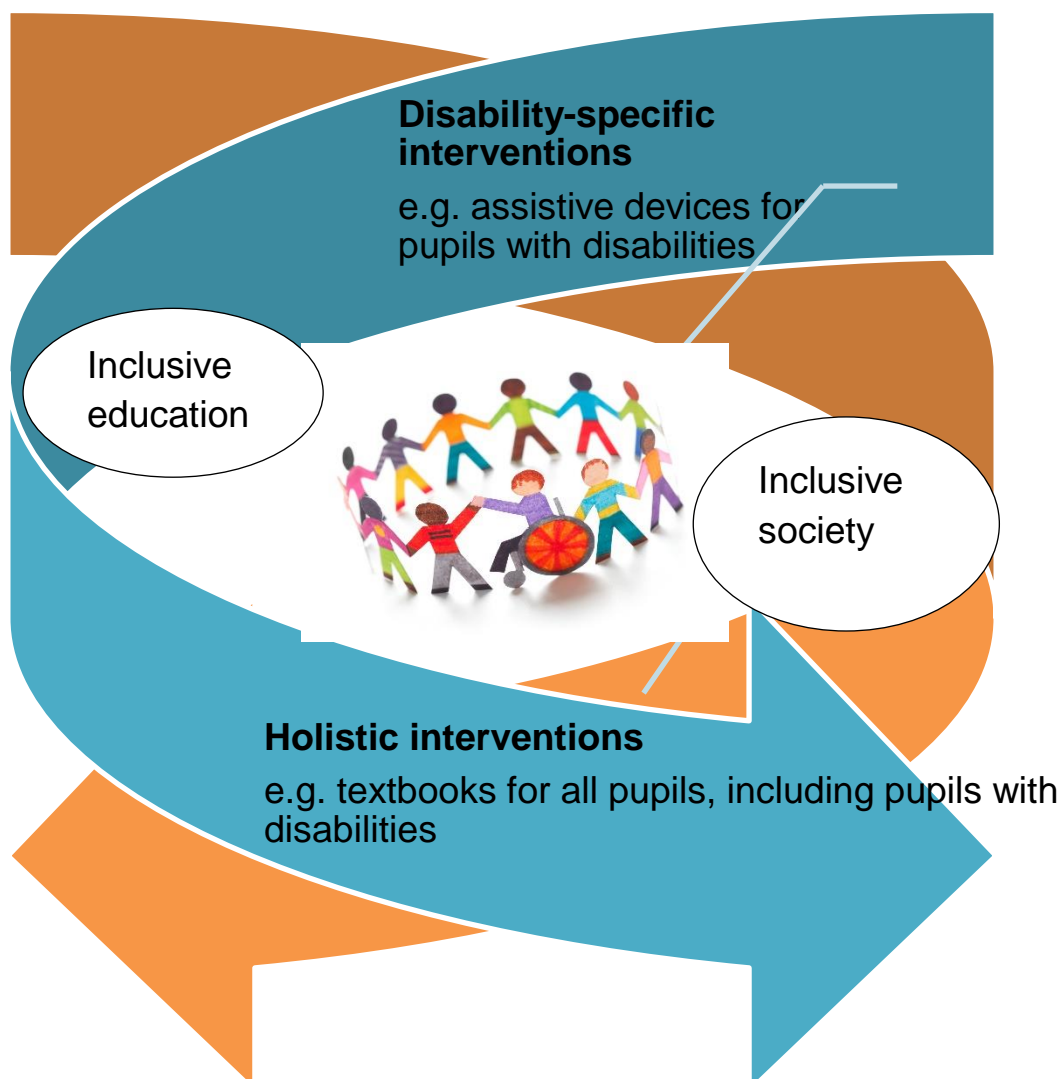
**Disability-specific interventions**

e.g. assistive devices for pupils with disabilities

Inclusive education

Inclusive society

**Holistic interventions**

e.g. textbooks for all pupils, including pupils with disabilities